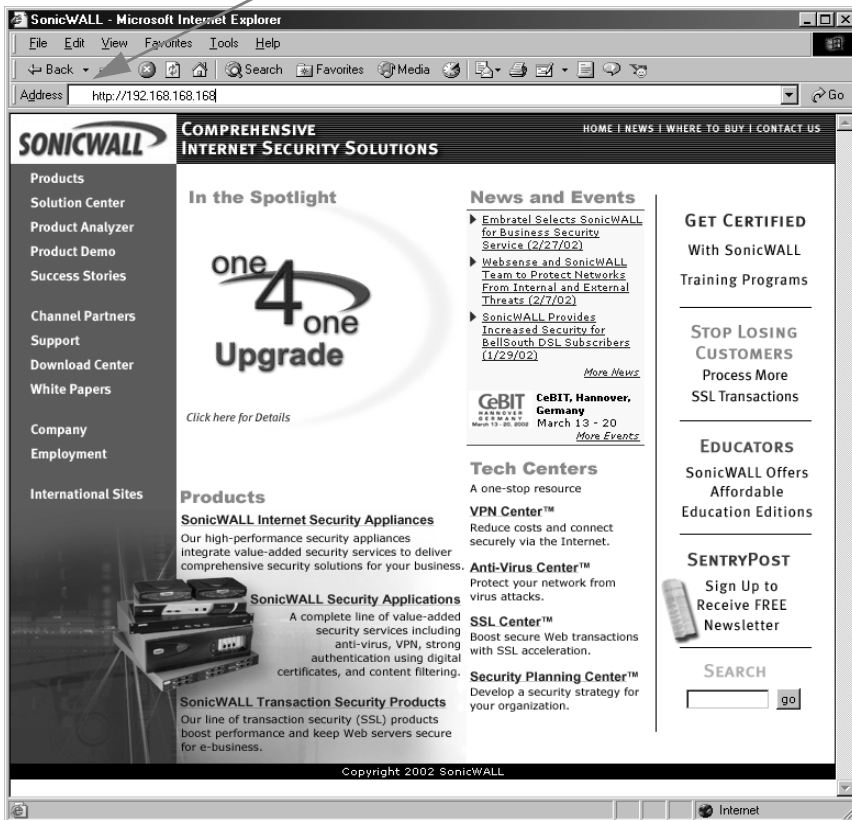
SonicWALL - Microsoft Internet Explorer

File Edit View Favorites Tools Help

Back Search Favorites Media

Address http://192.168.168.168 Go

SONICWALL

COMPREHENSIVE INTERNET SECURITY SOLUTIONS

HOME | NEWS | WHERE TO BUY | CONTACT US

Products
Solution Center
Product Analyzer
Product Demo
Success Stories

Channel Partners
Support
Download Center
White Papers

Company
Employment

International Sites

In the Spotlight

one 4 one Upgrade

Click here for Details

News and Events

Embratel Selects SonicWALL for Business Security Service (2/27/02)

Websense and SonicWALL Team to Protect Networks From Internal and External Threats (2/7/02)

SonicWALL Provides Increased Security for BellSouth DSL Subscribers (1/29/02)

More News

CeBIT HANNOVER GERMANY March 13 - 20, 2002

CeBIT, Hannover, Germany March 13 - 20

More Events

GET CERTIFIED
With SonicWALL
Training Programs

STOP LOSING CUSTOMERS
Process More SSL Transactions

EDUCATORS
SonicWALL Offers Affordable Education Editions

SENTRYPOST
Sign Up to Receive FREE Newsletter

SEARCH
go

Products

SonicWALL Internet Security Appliances
Our high-performance security appliances integrate value-added security services to deliver comprehensive security solutions for your business.

SonicWALL Security Applications
A complete line of value-added security services including anti-virus, VPN, strong authentication using digital certificates, and content filtering.

SonicWALL Transaction Security Products
Our line of transaction security (SSL) products boost performance and keep Web servers secure for e-business.

Tech Centers
A one-stop resource

VPN Center™
Reduce costs and connect securely via the Internet.

Anti-Virus Center™
Protect your network from virus attacks.

SSL Center™
Boost secure Web transactions with SSL acceleration.

Security Planning Center™
Develop a security strategy for your organization.

Copyright 2002 SonicWALL

Internet